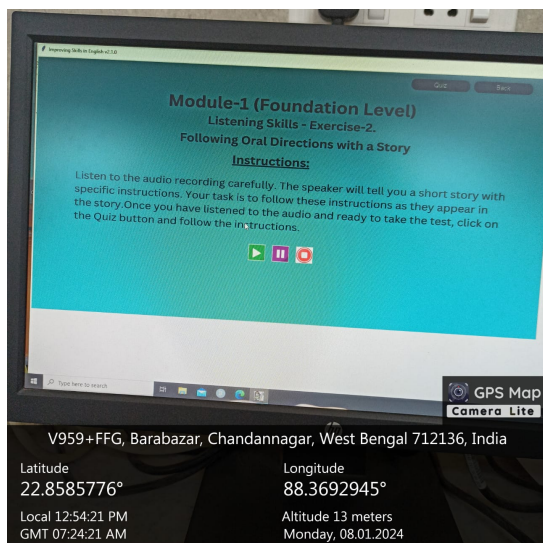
Improving Skills in English v1.0

Quiz

Back

Module-1 (Foundation Level)

Listening Skills - Exercise-2.

Following Oral Directions with a Story

Instructions:

Listen to the audio recording carefully. The speaker will tell you a short story with specific instructions. Your task is to follow these instructions as they appear in the story.Once you have listened to the audio and ready to take the test, click on the Quiz button and follow the instructions.

Type here to search

GPS Map Camera Lite

V959+FFG, Barabazar, Chandannagar, West Bengal 712136, India

Latitude
22.8585776°

Longitude
88.3692945°

Local 12:54:21 PM
GMT 07:24:21 AM

Altitude 13 meters
Monday, 08.01.2024